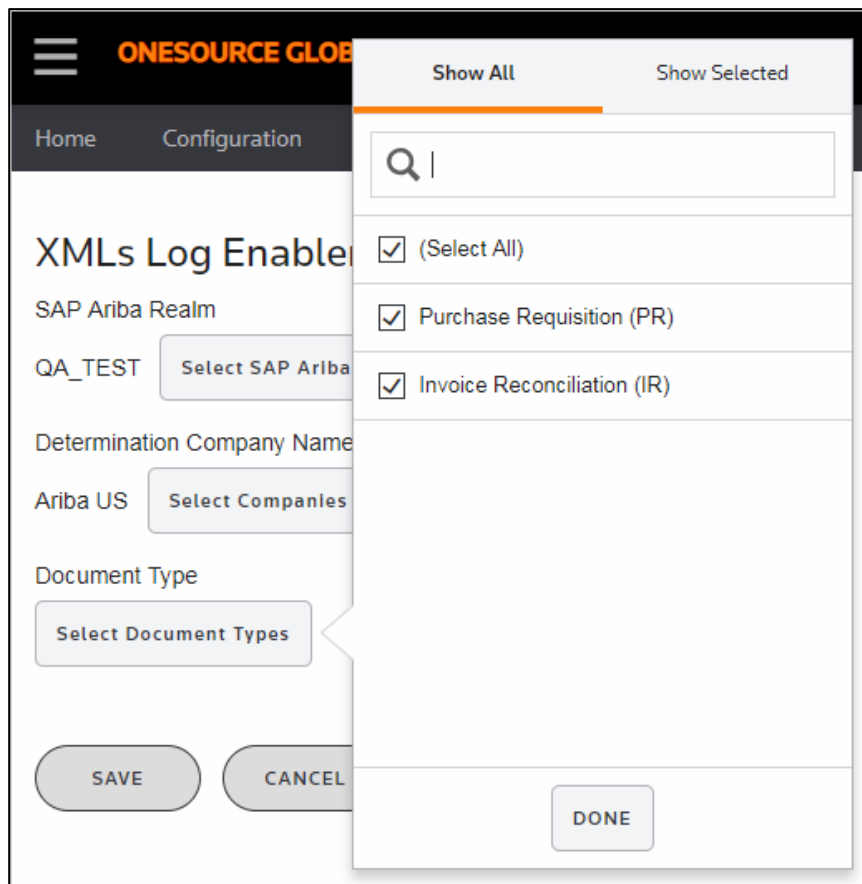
ONESOURCE GLOB

Home Configuration

XMLs Log Enable

SAP Ariba Realm

QA_TEST Select SAP Ariba

Determination Company Name

Ariba US Select Companies

Document Type

Select Document Types

SAVE CANCEL

Show All Show Selected

(Select All)

Purchase Requisition (PR)

Invoice Reconciliation (IR)

DONE